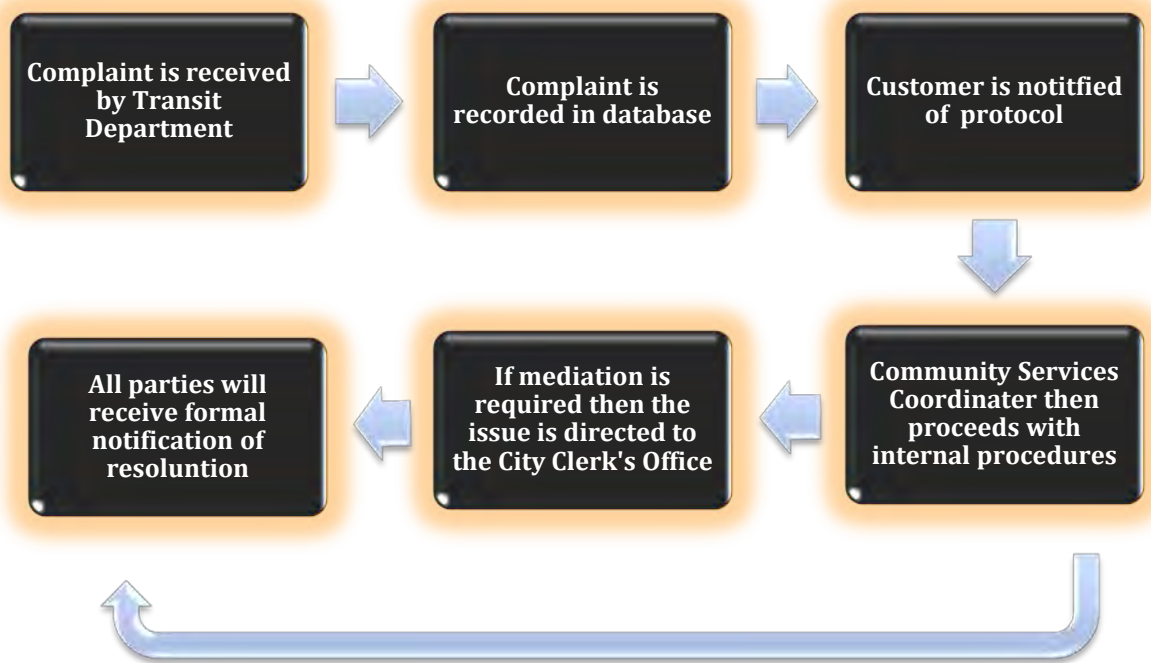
Complaint is received by Transit Department

Complaint is recorded in database

Customer is notitfied of protocol

Community Services Coordinater then proceeds with internal procedures

If mediation is required then the issue is directed to the City Clerk's Office

All parties will receive formal notification of resoluntion